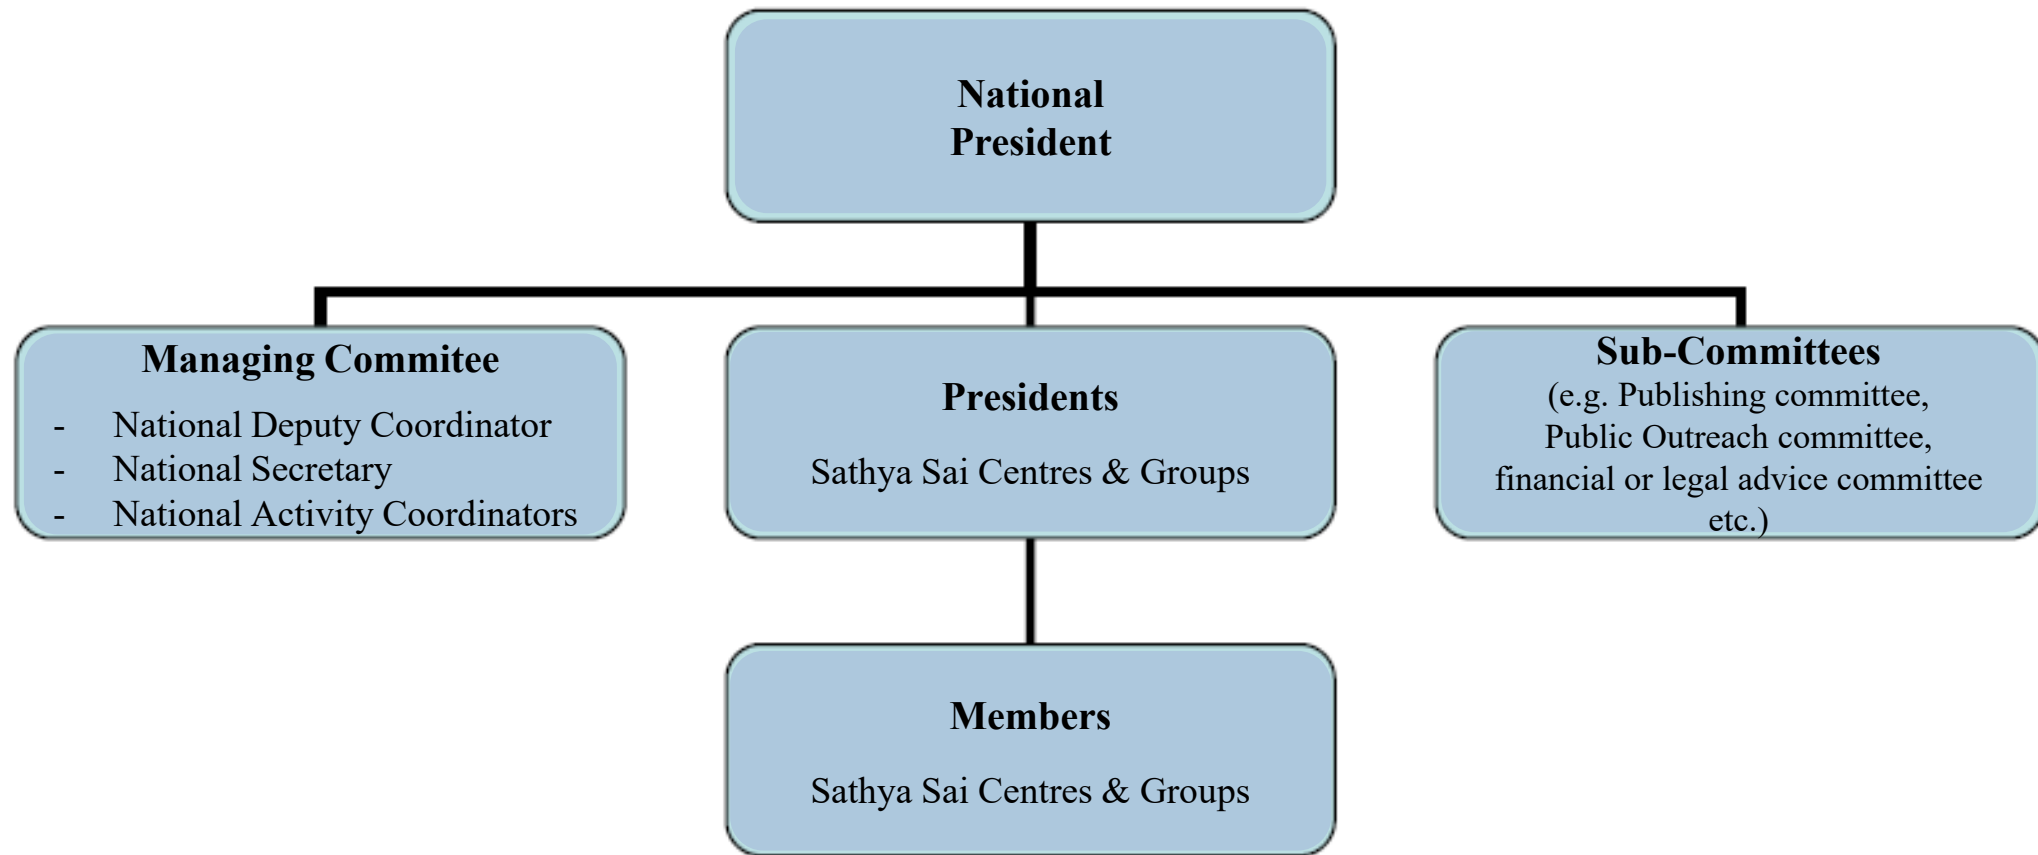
National President

Managing Commitee

- National Deputy Coordinator
- National Secretary
- National Activity Coordinators

Presidents

Sathya Sai Centres & Groups

Sub-Committees
(e.g. Publishing committee, Public Outreach committee, financial or legal advice committee etc.)

Members

Sathya Sai Centres & Groups